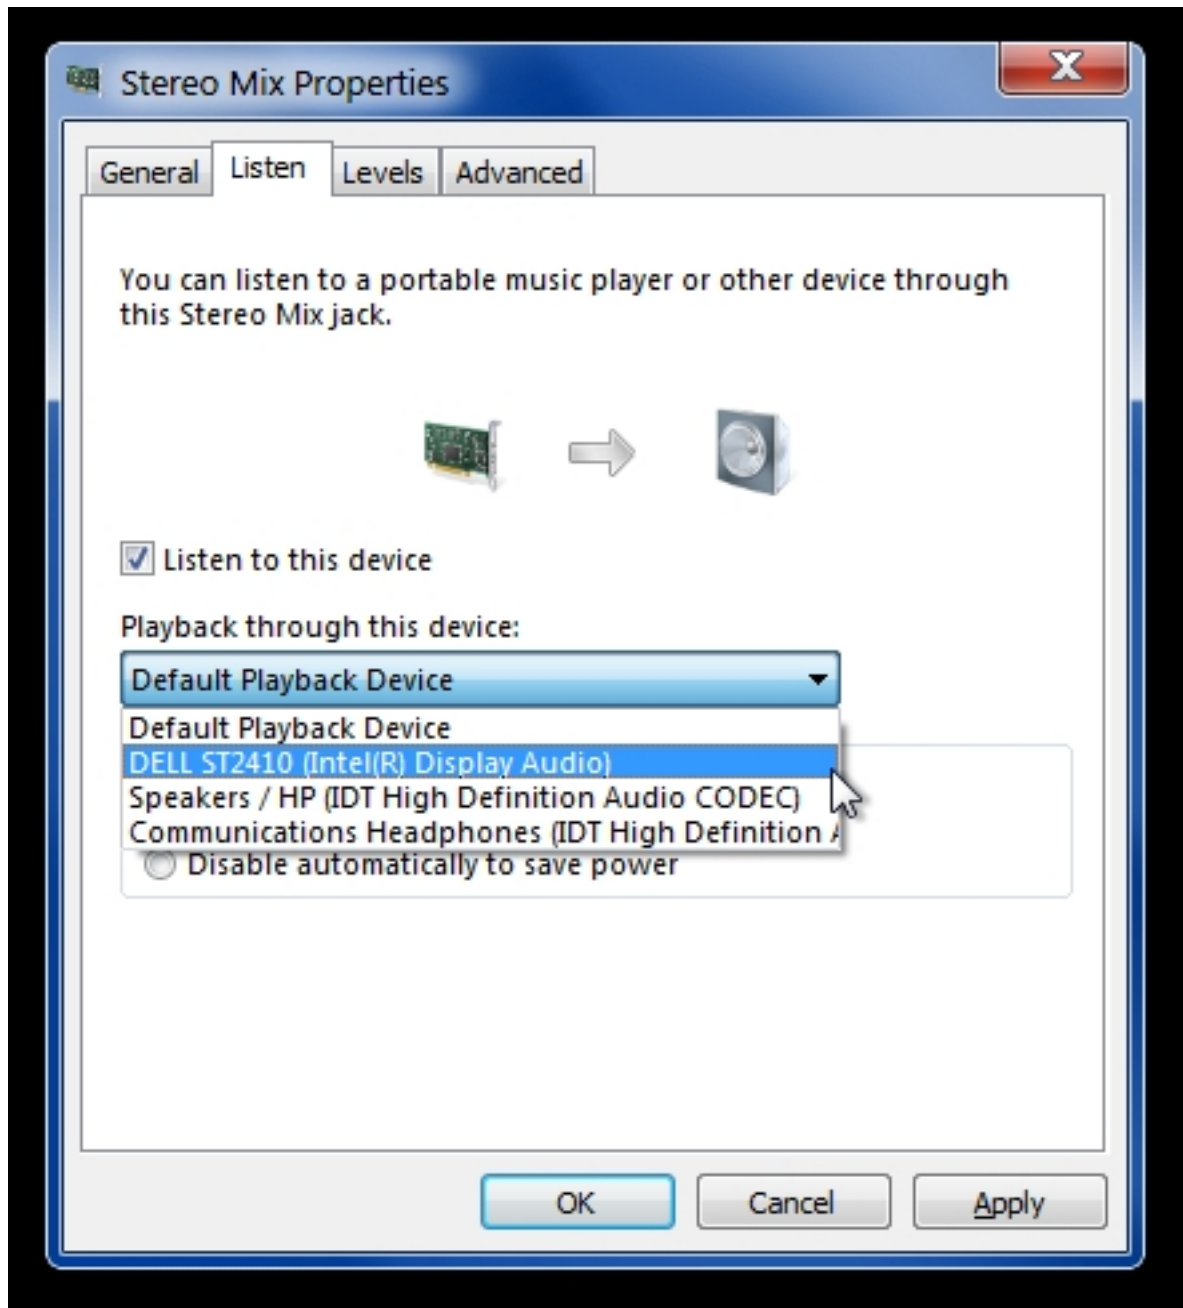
Stereo Mix Properties

General | Listen | Levels | Advanced

You can listen to a portable music player or other device through this Stereo Mix jack.

Listen to this device

Playback through this device:

Default Playback Device

Default Playback Device
DELL ST2410 (Intel(R) Display Audio)
Speakers / HP (IDT High Definition Audio CODEC)
Communications Headphones (IDT High Definition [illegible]

Disable automatically to save power

OK | Cancel | Apply